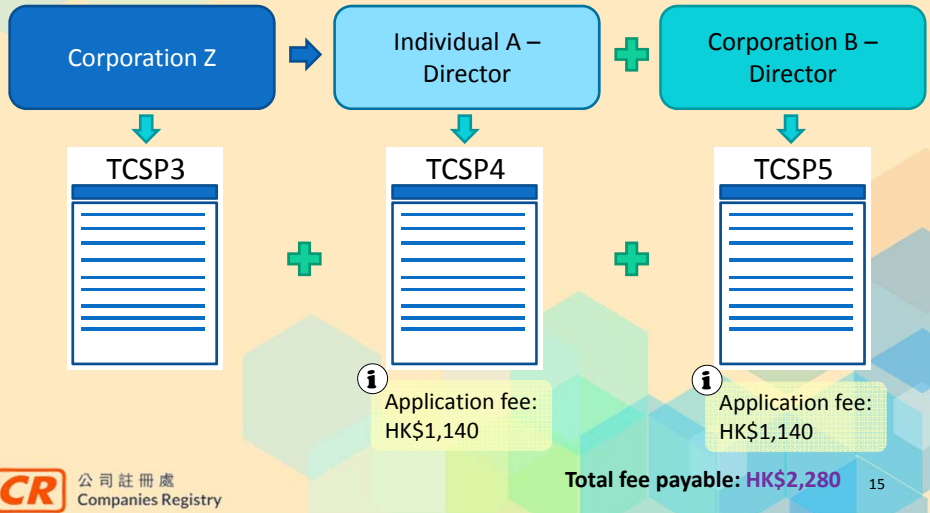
Corporation Z

Individual A – Director

Corporation B – Director

TCSP3

TCSP4

TCSP5

Application fee: HK$1,140

Application fee: HK$1,140

CR 公司註冊處 Companies Registry

Total fee payable: HK$2,280

15